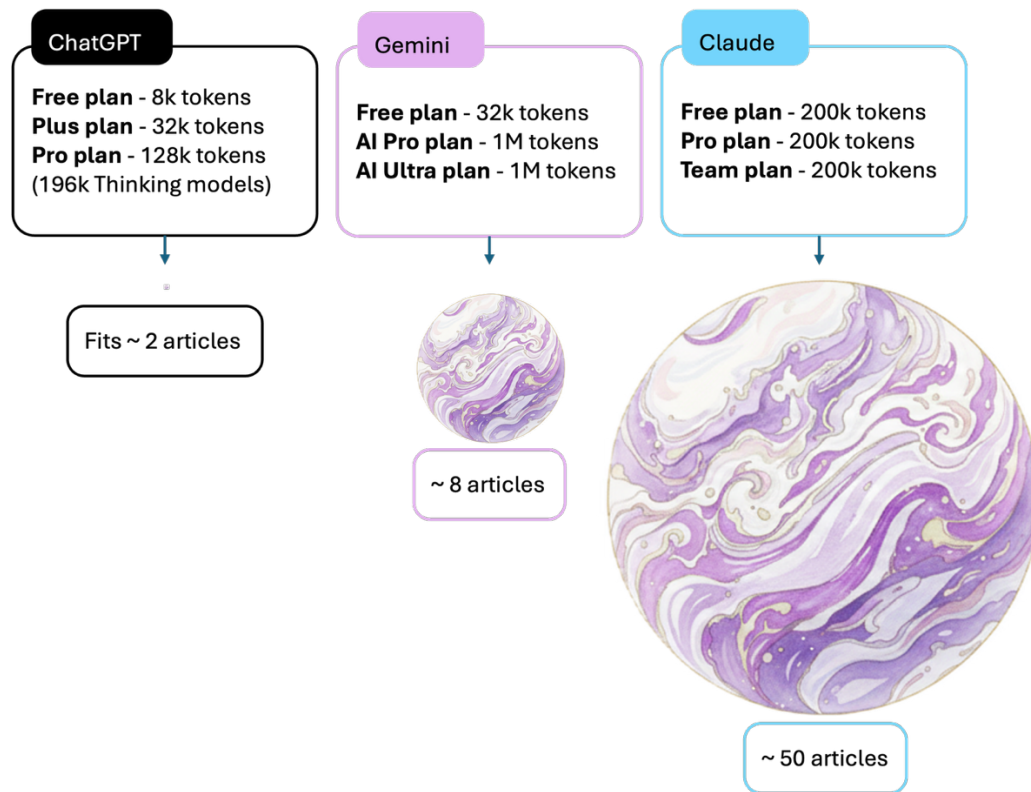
ChatGPT

**Free plan** - 8k tokens
**Plus plan** - 32k tokens
**Pro plan** - 128k tokens
(196k Thinking models)

Fits ~ 2 articles

Gemini

**Free plan** - 32k tokens
**AI Pro plan** - 1M tokens
**AI Ultra plan** - 1M tokens

~ 8 articles

Claude

**Free plan** - 200k tokens
**Pro plan** - 200k tokens
**Team plan** - 200k tokens

~ 50 articles